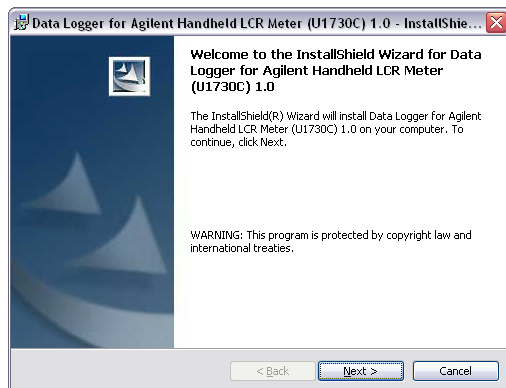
Data Logger for Agilent Handheld LCR Meter (U1730C) 1.0 - InstallShie...

Welcome to the InstallShield Wizard for Data Logger for Agilent Handheld LCR Meter (U1730C) 1.0

The InstallShield(R) Wizard will install Data Logger for Agilent Handheld LCR Meter (U1730C) 1.0 on your computer. To continue, click Next.

WARNING: This program is protected by copyright law and international treaties.

< Back
Next >
Cancel